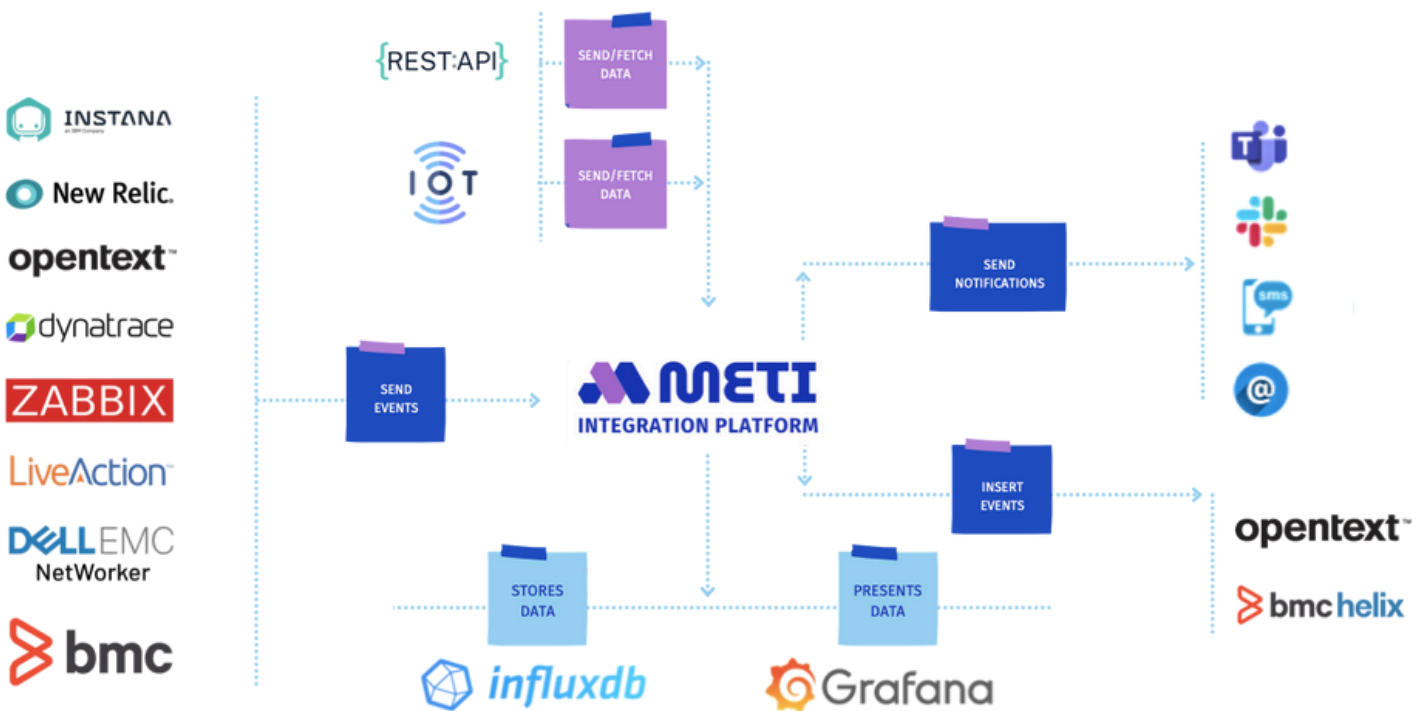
INSTANA
an IBM Company

New Relic.

opentext™

dynatrace

ZABBIX

LiveAction™

DELL EMC
NetWorker

bmc

{REST:API}

IOT

SEND/FETCH DATA

SEND/FETCH DATA

SEND EVENTS

METI
INTEGRATION PLATFORM

SEND NOTIFICATIONS

sms

@

INSERT EVENTS

opentext™

bmc helix

STORES DATA

PRESENTS DATA

influxdb

Grafana